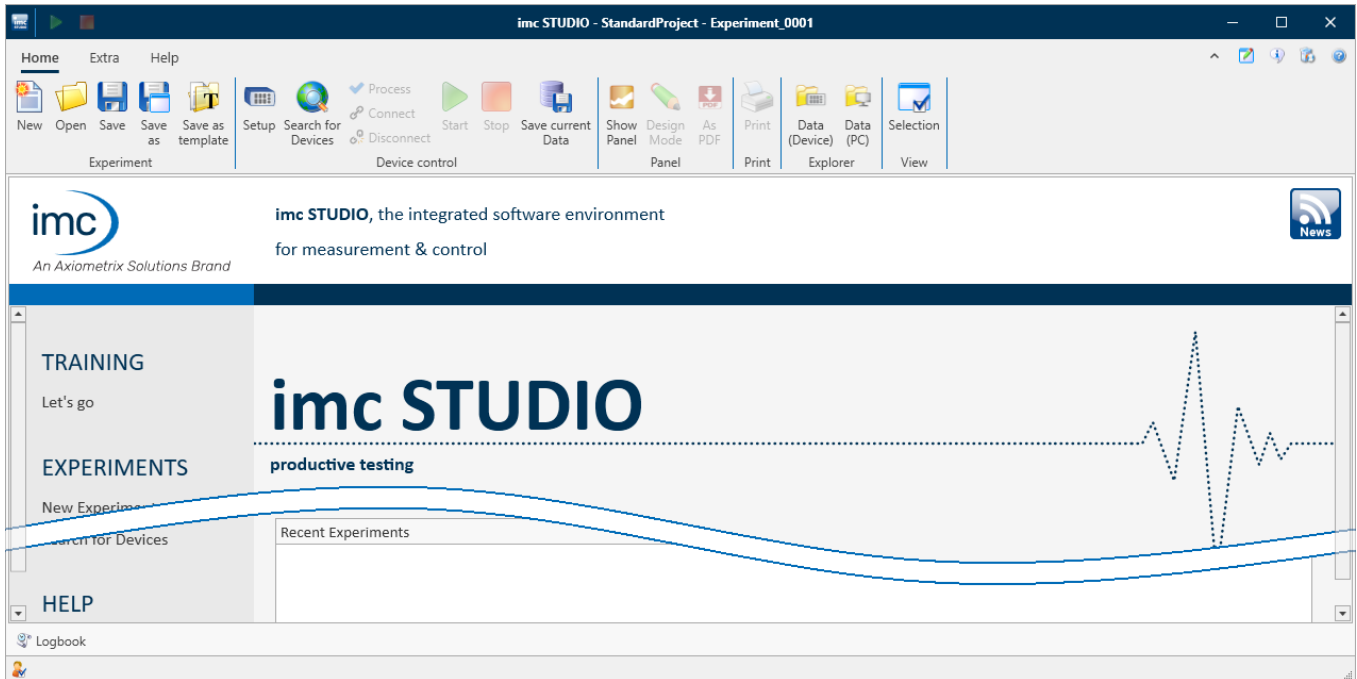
imc STUDIO - StandardProject - Experiment_0001

Home Extra Help

New Open Save Save as Save as template
Experiment

Setup Search for Devices Process Connect Disconnect Start Stop Save current Data
Device control

Show Panel Design Mode As PDF
Panel

Print
Print

Data (Device) Data (PC)
Explorer

Selection
View

imc
An Axiometrix Solutions Brand

imc STUDIO, the integrated software environment
for measurement & control

News

TRAINING
Let's go

EXPERIMENTS
New Experime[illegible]
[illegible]arch for Devices

HELP

imc STUDIO
productive testing

Recent Experiments

Logbook